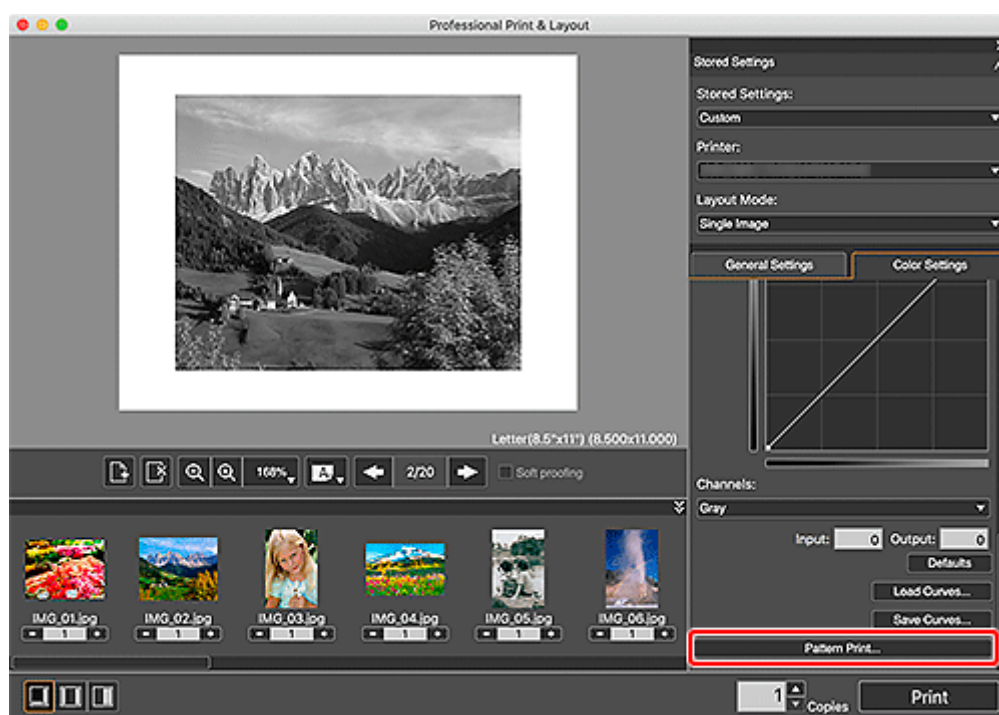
Professional Print & Layout

Stored Settings

Stored Settings:

Custom

Printer:

Layout Mode:

Single Image

General Settings

Color Settings

Channels:

Gray

Input: 0 Output: 0

Defaults

Load Curves...

Save Curves...

Pattern Print...

Letter(8.5"x11") (8.500x11.000)

168%

2/20

Soft proofing

IMG_01.jpg 1

IMG_02.jpg 1

IMG_03.jpg 1

IMG_04.jpg 1

IMG_05.jpg 1

IMG_06.jpg 1

1 Copies

Print